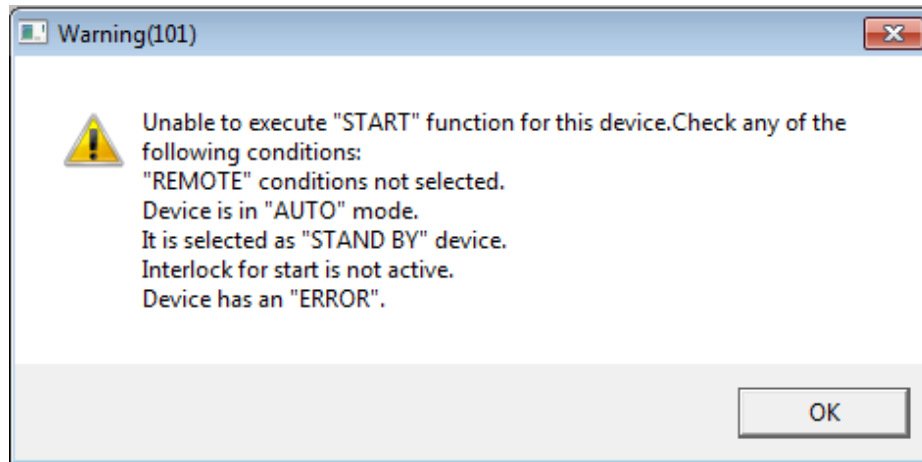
Warning(101)

Unable to execute "START" function for this device.Check any of the following conditions:
"REMOTE" conditions not selected.
Device is in "AUTO" mode.
It is selected as "STAND BY" device.
Interlock for start is not active.
Device has an "ERROR".

OK